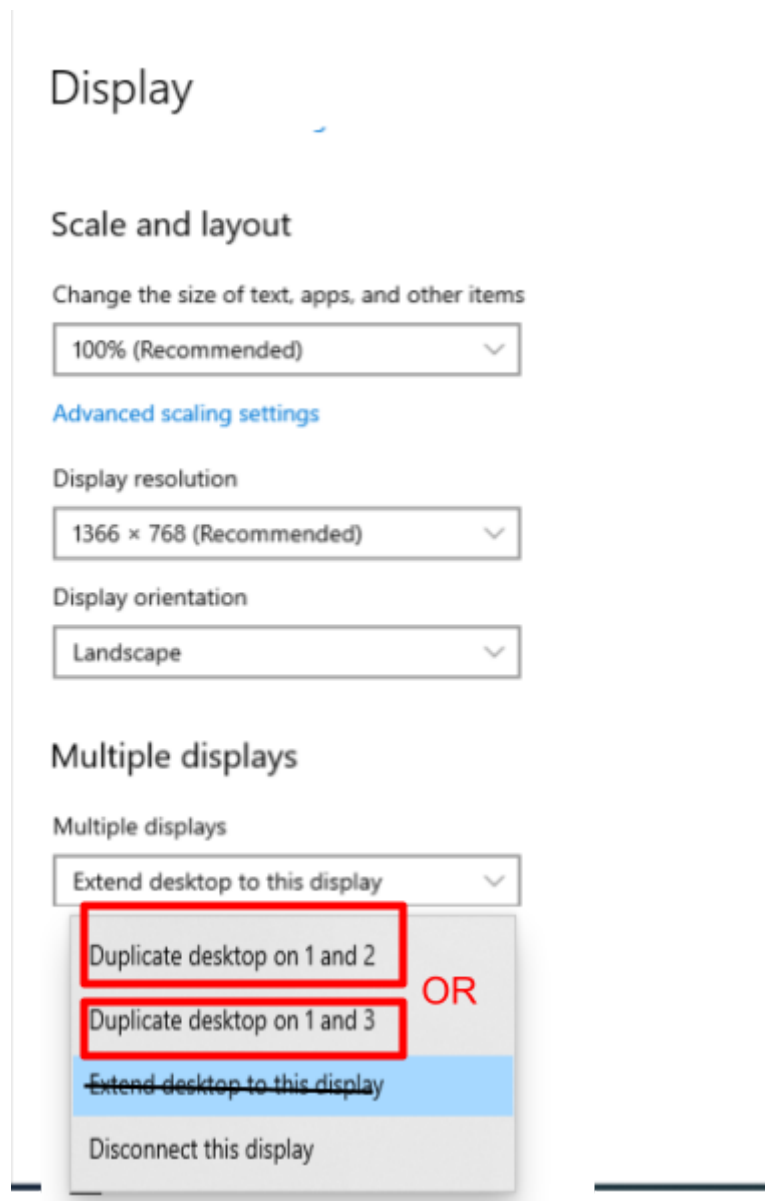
Display

Scale and layout

Change the size of text, apps, and other items

100% (Recommended)

Advanced scaling settings

Display resolution

1366 × 768 (Recommended)

Display orientation

Landscape

Multiple displays

Multiple displays

Extend desktop to this display

Duplicate desktop on 1 and 2

OR

Duplicate desktop on 1 and 3

~~Extend desktop to this display~~

Disconnect this display